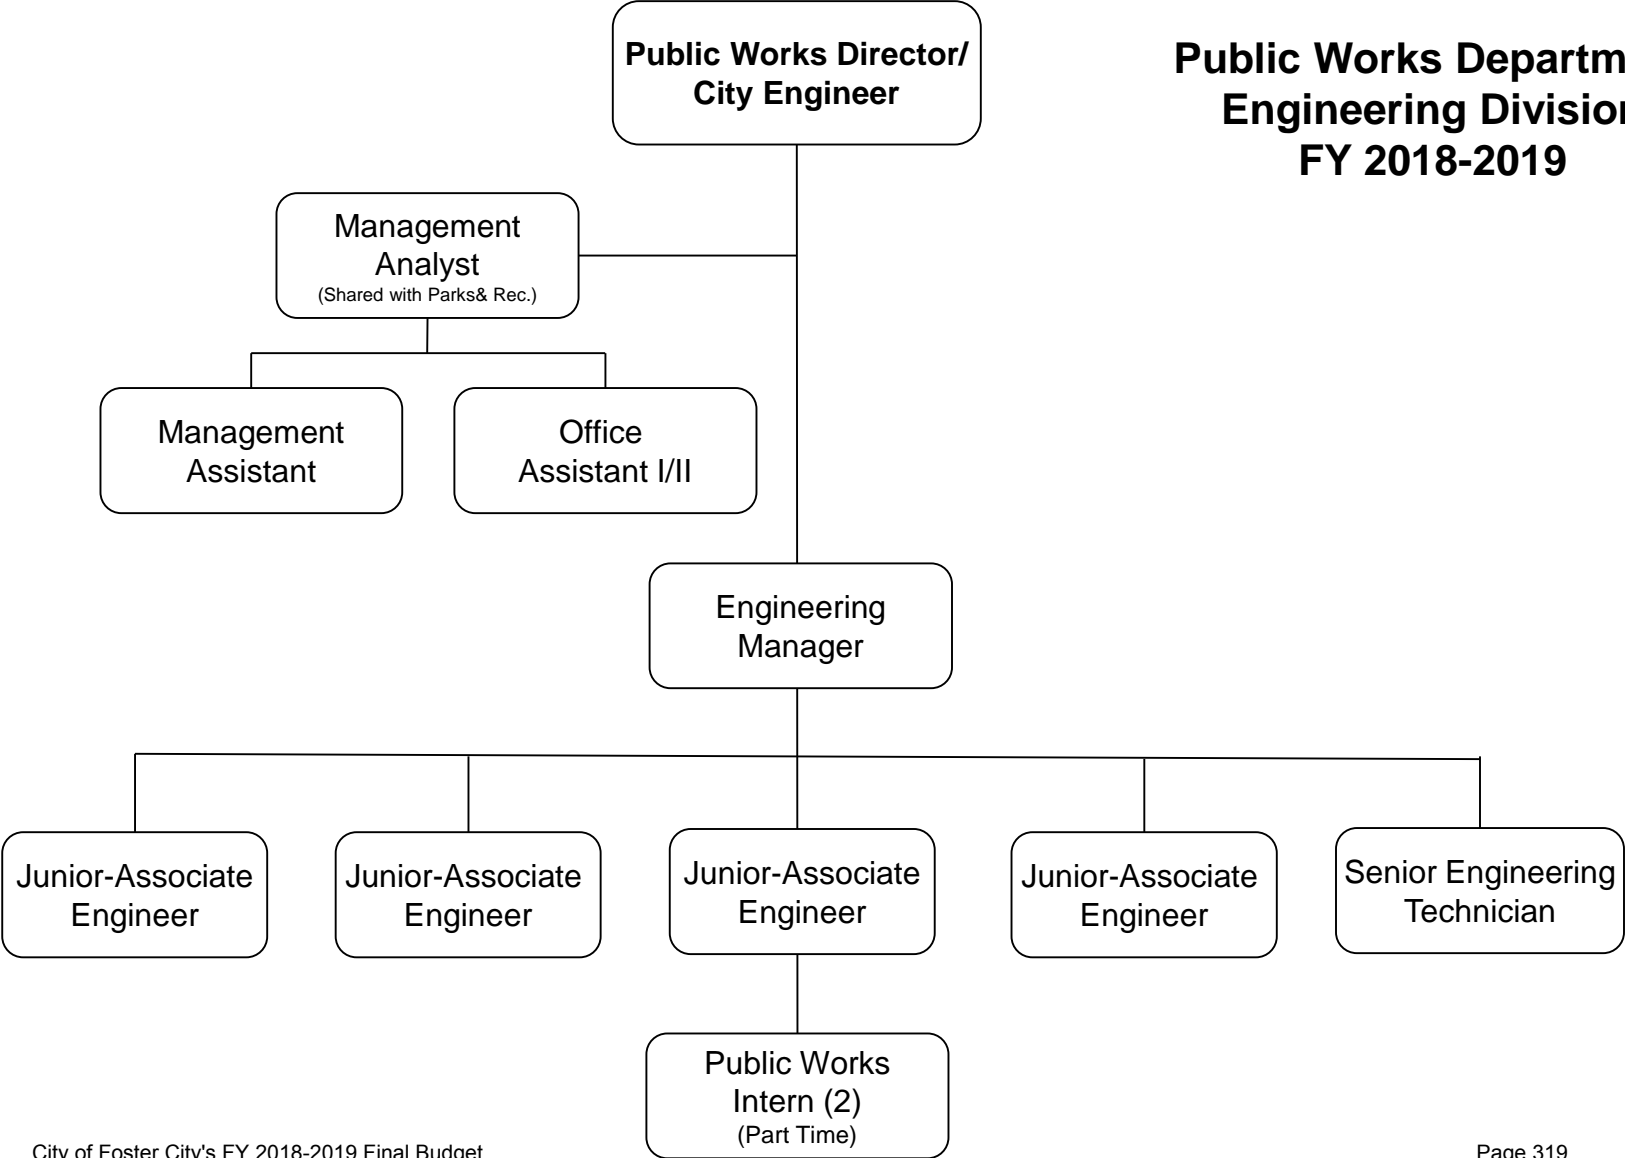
Public Works Director/ City Engineer

Public Works Departm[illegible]
Engineering Divisio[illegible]
FY 2018-2019

Management Analyst
(Shared with Parks& Rec.)

Management Assistant

Office Assistant I/II

Engineering Manager

Junior-Associate Engineer

Junior-Associate Engineer

Junior-Associate Engineer

Junior-Associate Engineer

Senior Engineering Technician

Public Works Intern (2)
(Part Time)

City of Foster City's FY 2018-2019 Final Budget

Page 319